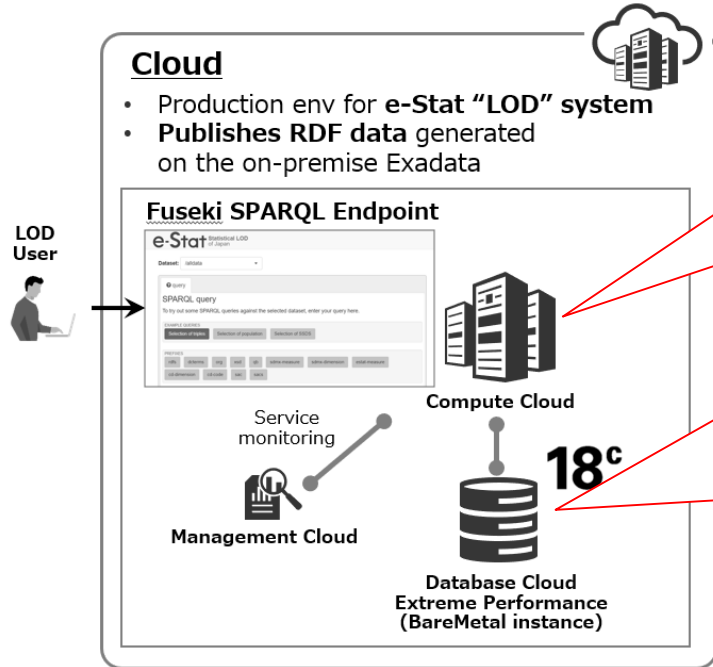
Cloud

• Production env for e-Stat "LOD" system
• Publishes RDF data generated on the on-premise Exadata

LOD User

Fuseki SPARQL Endpoint

e-Stat Statistical LOD of Japan

Dataset: /alldata

query

SPARQL query

To try out some SPARQL queries against the selected dataset, enter your query here.

EXAMPLE QUERIES

Selection of triples | Selection of population | Selection of SDDS

PREFIXES

rdfs | dcterms | org | owl | qb | sdmx-measure | sdmx-dimension | estat-measure | cd-dimension | cd-code | sac | ssra

Service monitoring

Management Cloud

Compute Cloud

18c

Database Cloud Extreme Performance (BareMetal instance)